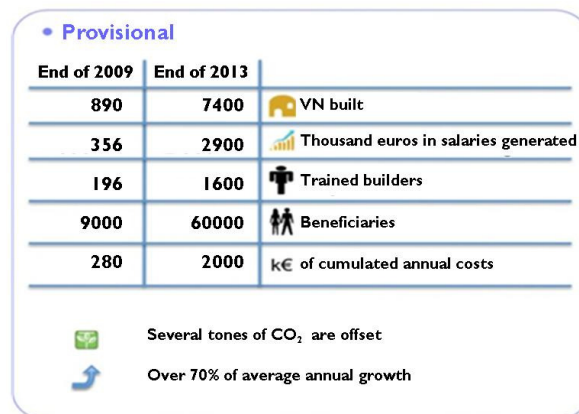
• Provisional

| End of 2009 | End of 2013 | |
|---|---|---|
| 890 | 7400 | VN built |
| 356 | 2900 | Thousand euros in salaries generated |
| 196 | 1600 | Trained builders |
| 9000 | 60000 | Beneficiaries |
| 280 | 2000 | k€ of cumulated annual costs |

Several tones of $CO_2$ are offset

Over 70% of average annual growth